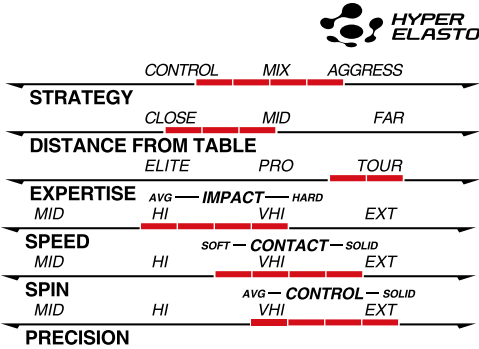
HYPER ELASTO

CONTROL MIX AGGRESS

STRATEGY

CLOSE MID FAR

DISTANCE FROM TABLE

ELITE PRO TOUR

EXPERTISE

AVG — IMPACT — HARD

MID HI VHI EXT

SPEED

SOFT — CONTACT — SOLID

MID HI VHI EXT

SPIN

AVG — CONTROL — SOLID

MID HI VHI EXT

PRECISION